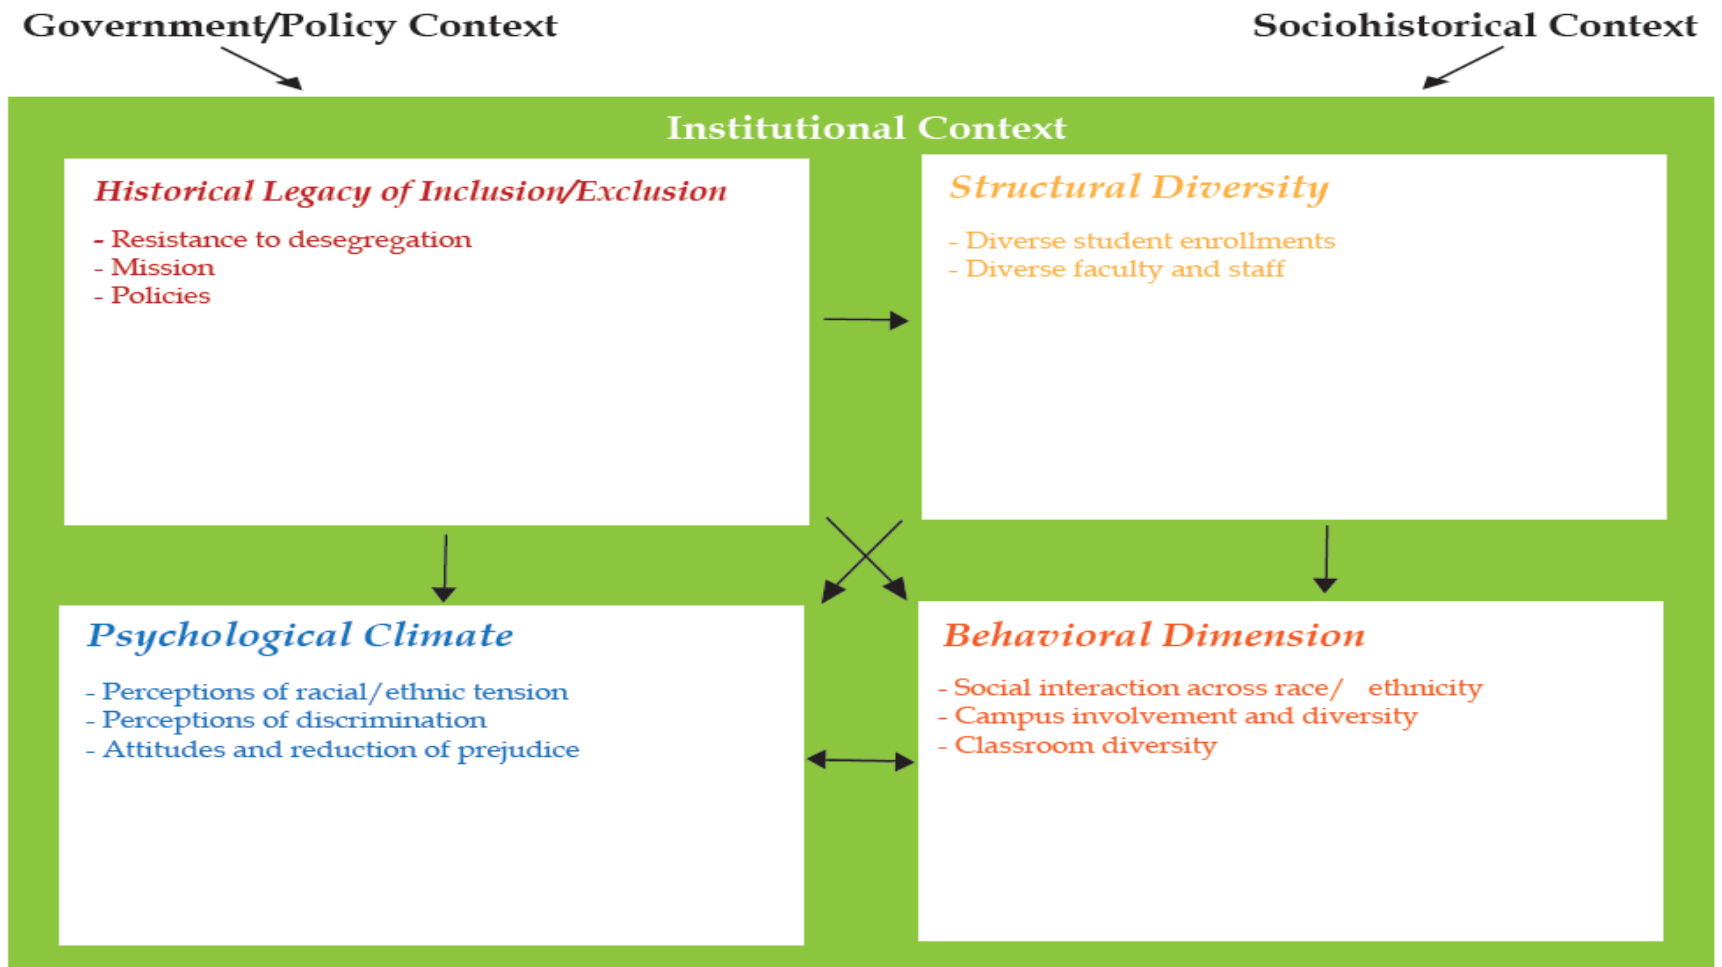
Government/Policy Context

Sociohistorical Context

Institutional Context

Historical Legacy of Inclusion/Exclusion

- Resistance to desegregation
- Mission
- Policies

Structural Diversity

- Diverse student enrollments
- Diverse faculty and staff

Psychological Climate

- Perceptions of racial/ethnic tension
- Perceptions of discrimination
- Attitudes and reduction of prejudice

Behavioral Dimension

- Social interaction across race/ ethnicity
- Campus involvement and diversity
- Classroom diversity